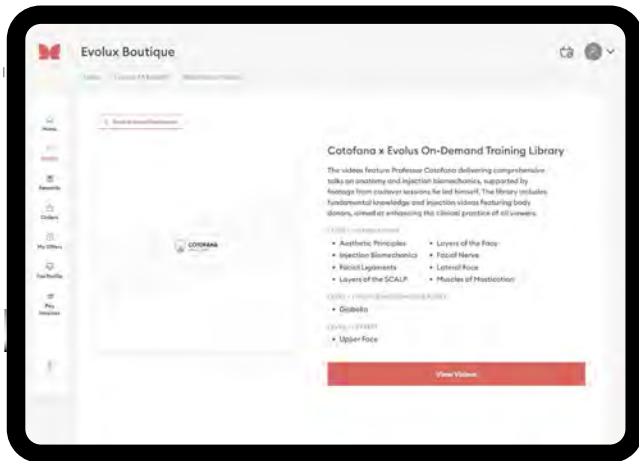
Evolux Boutique

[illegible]

Home
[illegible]
Rewards
Orders
My Offers
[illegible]
Pay Invoices

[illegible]

COTOFANA

Cotofana x Evolus On-Demand Training Library

The videos feature Professor Cotofana delivering comprehensive talks on anatomy and injection biomechanics, supported by footage from cadaver sessions he led himself. The library includes fundamental knowledge and injection videos featuring body donors, aimed at enhancing the clinical practice of all viewers.

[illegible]

• Aesthetic Principles
• Injection Biomechanics
• Facial Ligaments
• Layers of the SCALP
• Layers of the Face
• Facial Nerve
• Lateral Face
• Muscles of Mastication

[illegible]

• Glabella

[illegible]

• Upper Face

View Videos